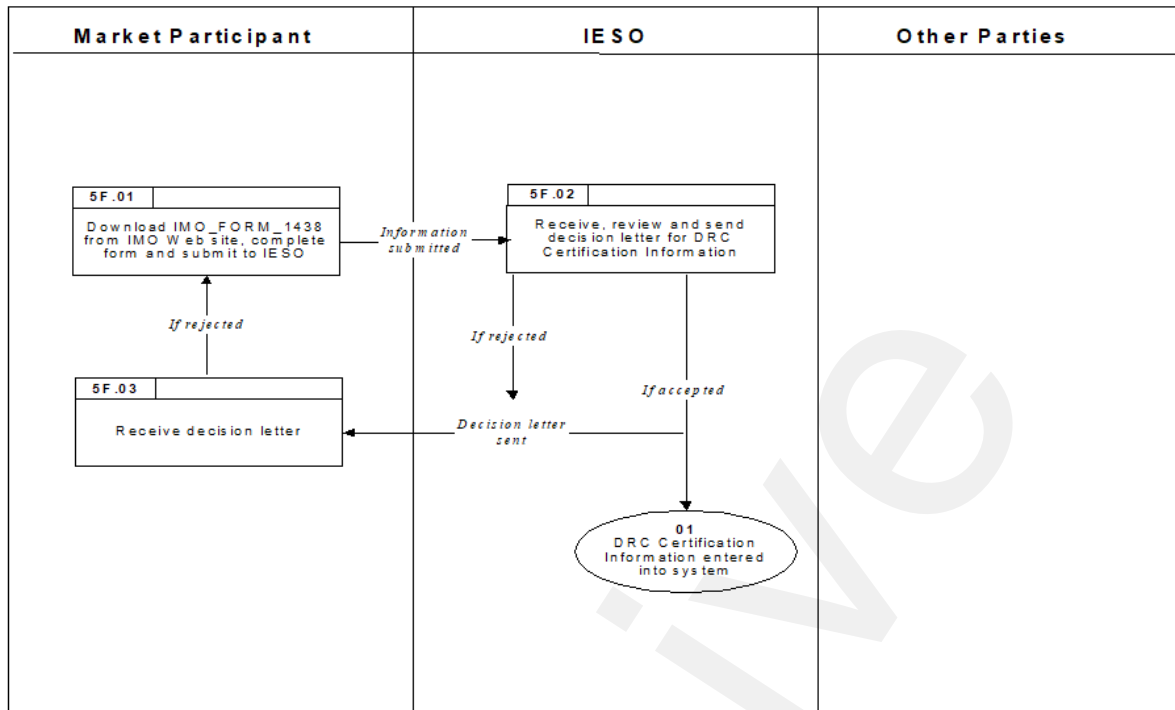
Market Participant

IESO

Other Parties

5F.01

Download IMO_FORM_1438 from IMO Web site, complete form and submit to IESO

Information submitted

5F.02

Receive, review and send decision letter for DRC Certification Information

If rejected

If rejected

If accepted

5F.03

Receive decision letter

Decision letter sent

01
DRC Certification Information entered into system